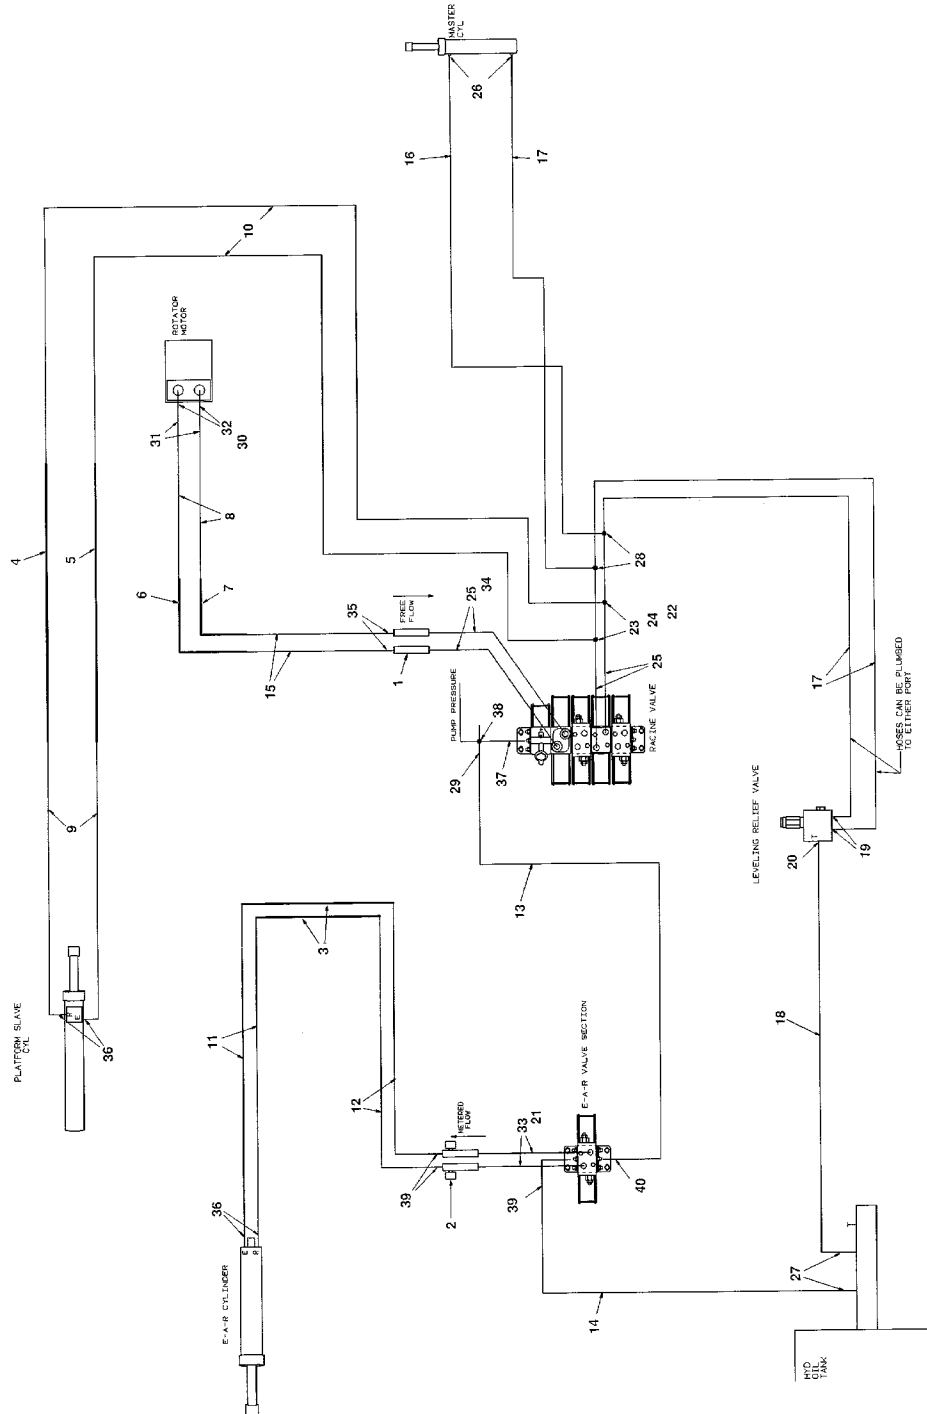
MASTER CYL
26
16
17
10
ROTATOR MOTOR
31
32
30
8
4
5
6
7
35
FREE FLOW
25
34
28
23
24
22
15
1
25
PUMP PRESSURE
38
37
29
RACINE VALVE
17
HOSES CAN BE PLUMBED TO EITHER PORT
LEVELING RELIEF VALVE
19
20
T
9
13
PLATFORM SLAVE CYL
3
11
36
18
12
METERED FLOW
33
21
E-A-R VALVE SECTION
39
2
39
40
36
E-A-R CYLINDER
27
T
14
HYD OIL TANK